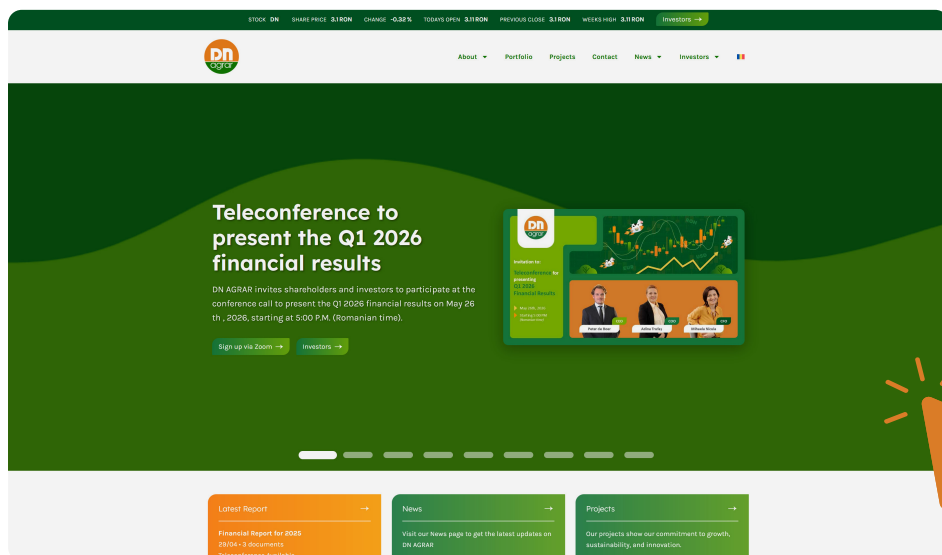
STOCK DN SHARE PRICE 3.1 RON CHANGE -0.32 % TODAYS OPEN 3.1 RON PREVIOUS CLOSE 3.1 RON WEEKS HIGH 3.11 RON Investors →

DN agrar

About Portfolio Projects Contact News Investors

Teleconference to present the Q1 2026 financial results

DN AGRAR invites shareholders and investors to participate at the conference call to present the Q1 2026 financial results on May 26 th , 2026, starting at 5:00 P.M. (Romanian time).

Sign up via Zoom → Investors →

DN agrar

Invitation to:

Teleconference for presenting Q1 2026 Financial Results

May 26th, 2026

Starting 5:00 PM (Romanian time)

Peter de Boer CEO
Adina Fratea CFO
Mihaela Nicola CFO

Latest Report →
Financial Report for 2025
29/04 • 3 documents
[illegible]

News →
Visit our News page to get the latest updates on DN AGRAR

Projects →
Our projects show our commitment to growth, sustainability, and innovation.